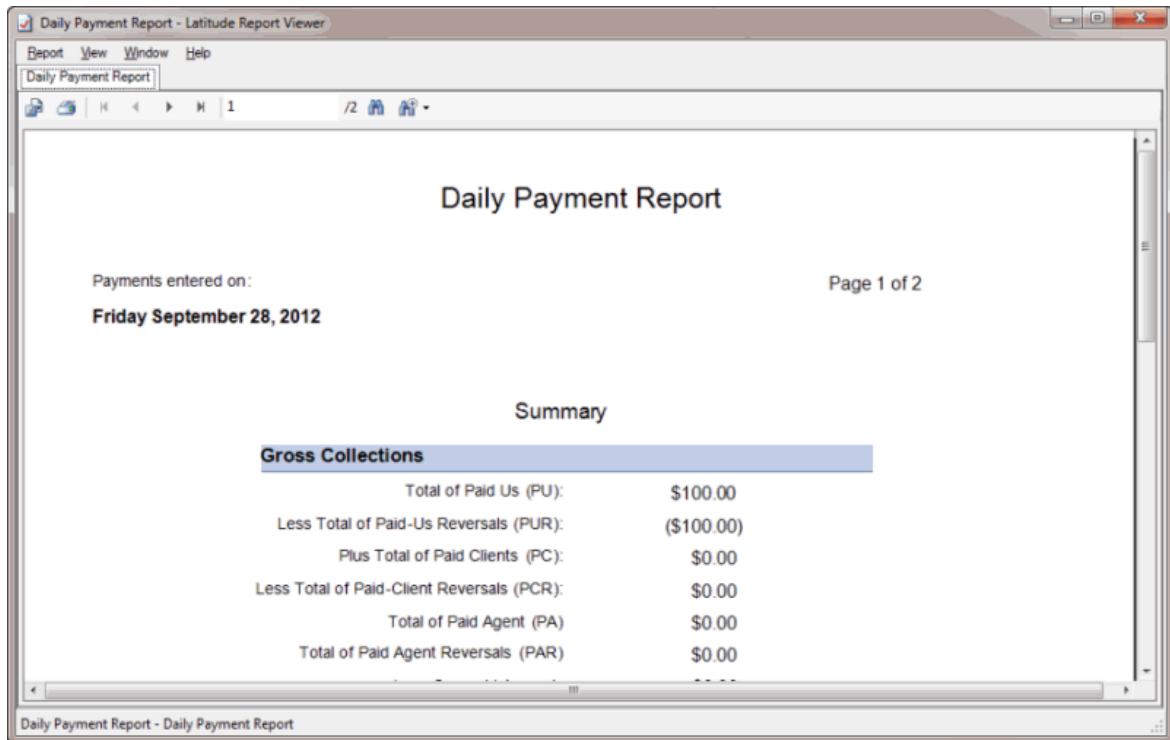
Daily Payment Report - Latitude Report Viewer

Report View Window Help

Daily Payment Report

1 /2

Daily Payment Report

Payments entered on:

Page 1 of 2

Friday September 28, 2012

Summary

| Gross Collections | |
|---|---|
| Total of Paid Us (PU): | $100.00 |
| Less Total of Paid-Us Reversals (PUR): | ($100.00) |
| Plus Total of Paid Clients (PC): | $0.00 |
| Less Total of Paid-Client Reversals (PCR): | $0.00 |
| Total of Paid Agent (PA) | $0.00 |
| Total of Paid Agent Reversals (PAR) | $0.00 |
| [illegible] | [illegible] |

Daily Payment Report - Daily Payment Report